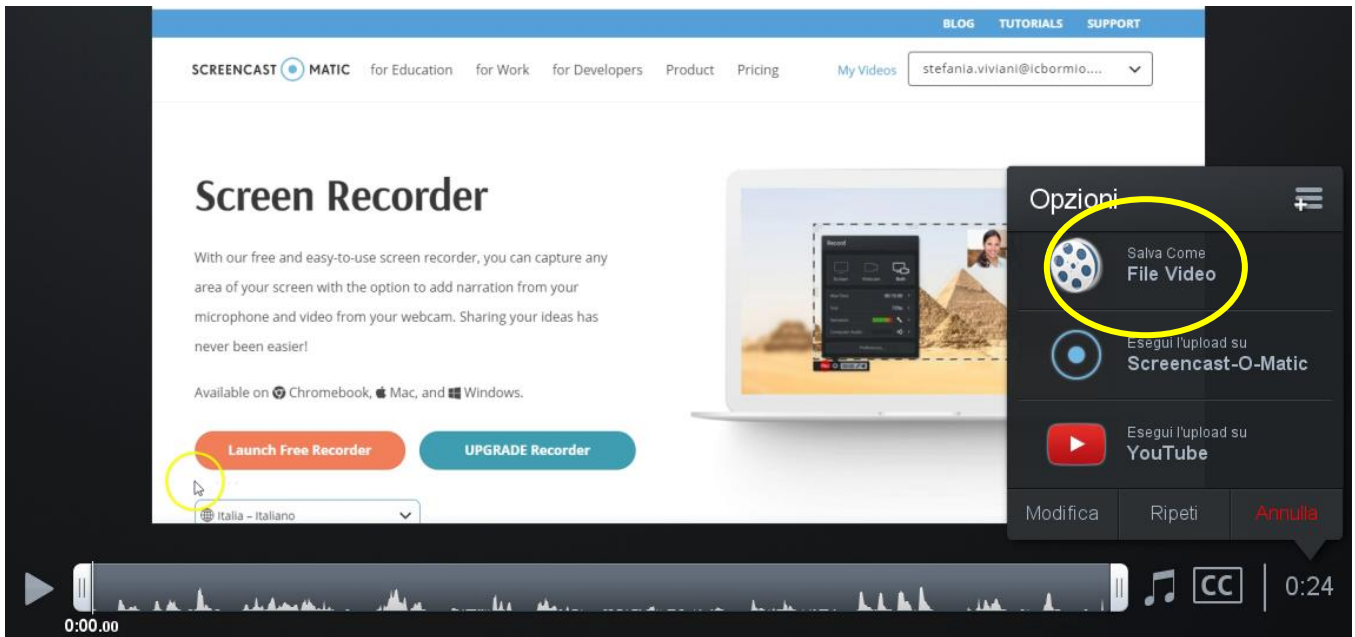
BLOG TUTORIALS SUPPORT

SCREENCAST MATIC for Education for Work for Developers Product Pricing My Videos stefania.viviani@icbormio....

Screen Recorder

With our free and easy-to-use screen recorder, you can capture any area of your screen with the option to add narration from your microphone and video from your webcam. Sharing your ideas has never been easier!

Available on Chromebook, Mac, and Windows.

Launch Free Recorder

UPGRADE Recorder

Italia – Italiano

Opzioni

Salva Come
File Video

Esegui l'upload su
Screencast-O-Matic

Esegui l'upload su
YouTube

Modifica Ripeti Annulla

0:00.00

CC 0:24